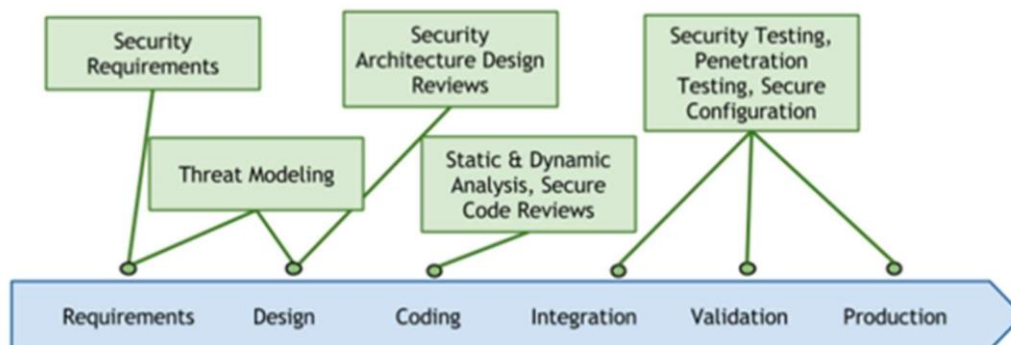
Security Requirements

Security Architecture Design Reviews

Security Testing, Penetration Testing, Secure Configuration

Threat Modeling

Static & Dynamic Analysis, Secure Code Reviews

Requirements

Design

Coding

Integration

Validation

Production